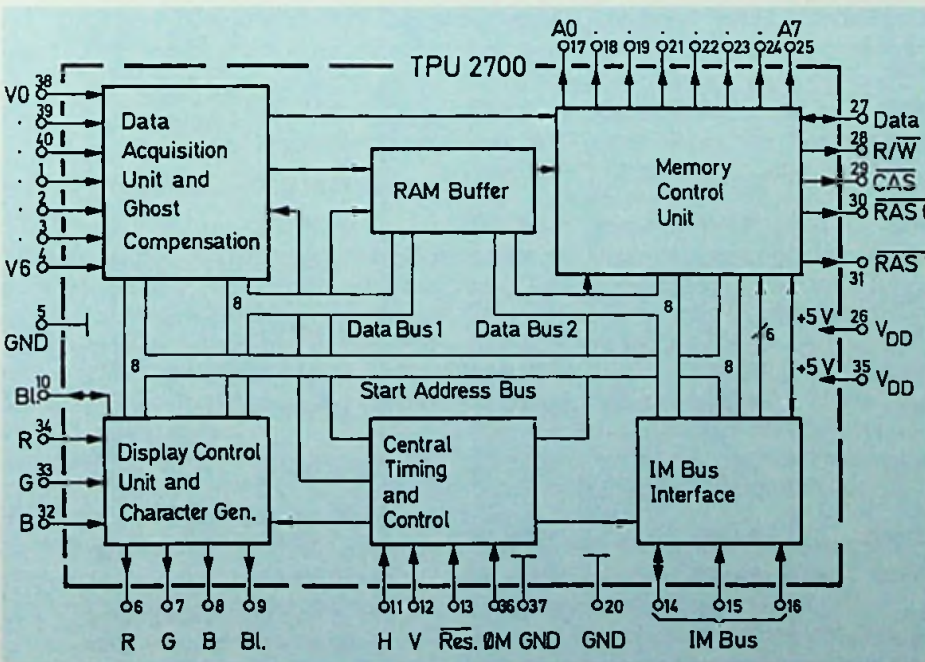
TPU 2700

A0 . . . . . . A7
17 18 19 21 22 23 24 25

V0 38
. 39
. 40
. 1
. 2
. 3
V6 4
5
GND
Bl. 10
R 34
G 33
B 32

Data Acquisition Unit and Ghost Compensation

RAM Buffer

Memory Control Unit

27 Data
28 $R/\overline{W}$
29 $\overline{CAS}$
30 $\overline{RAS}$ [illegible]
31 $\overline{RAS}$ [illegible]

+5 V 26 $V_{DD}$
+5 V 35 $V_{DD}$

8
8
8
8
6

Data Bus 1
Data Bus 2
Start Address Bus

Display Control Unit and Character Gen.

Central Timing and Control

IM Bus Interface

6 7 8 9
R G B Bl.

11 12 13 36 37
H V $\overline{Res.}$ ØM GND

20
GND

14 15 16
IM Bus